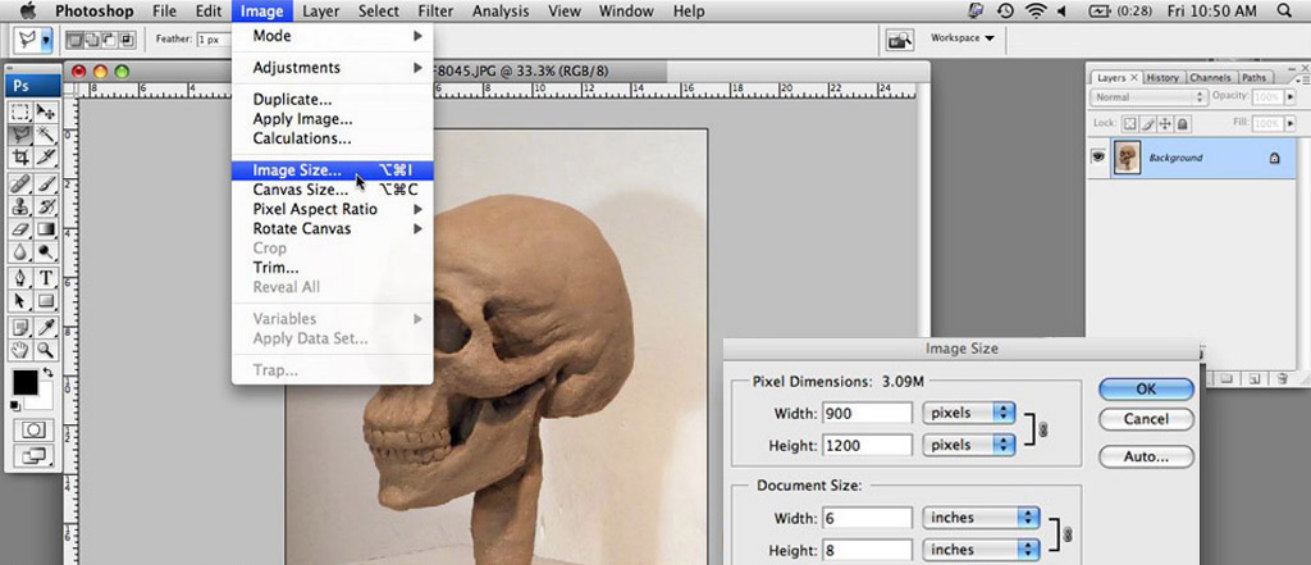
Photoshop File Edit Image Layer Select Filter Analysis View Window Help

(0:28) Fri 10:50 AM

Feather: 1 px

Workspace

Ps

F8045.JPG @ 33.3% (RGB/8)

Mode
Adjustments
Duplicate...
Apply Image...
Calculations...
Image Size... ⌥⌘I
Canvas Size... ⌥⌘C
Pixel Aspect Ratio
Rotate Canvas
Crop
Trim...
Reveal All
Variables
Apply Data Set...
Trap...

Layers History Channels Paths
Normal Opacity: 100%
Lock: Fill: 100%
Background

Image Size
Pixel Dimensions: 3.09M
Width: 900 pixels
Height: 1200 pixels
Document Size:
Width: 6 inches
Height: 8 inches
OK
Cancel
Auto...